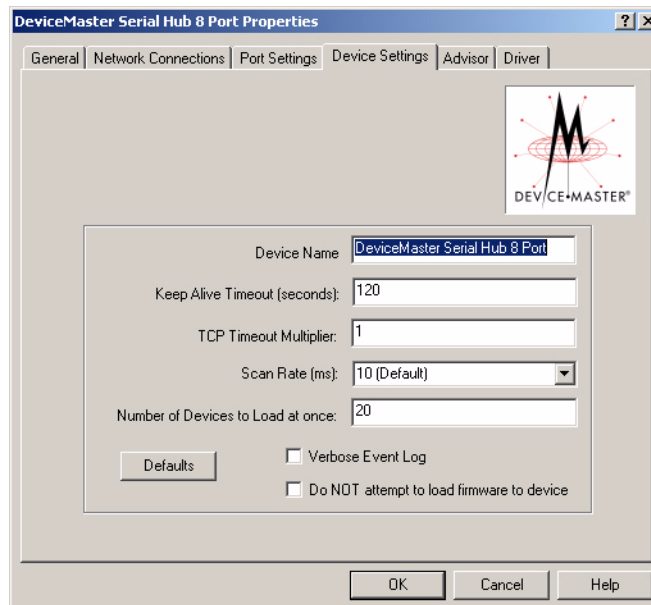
DeviceMaster Serial Hub 8 Port Properties

? X

General | Network Connections | Port Settings | Device Settings | Advisor | Driver

DEVICE•MASTER®

Device Name DeviceMaster Serial Hub 8 Port

Keep Alive Timeout (seconds): 120

TCP Timeout Multiplier: 1

Scan Rate (ms): 10 (Default)

Number of Devices to Load at once: 20

Defaults

Verbose Event Log

Do NOT attempt to load firmware to device

OK Cancel Help